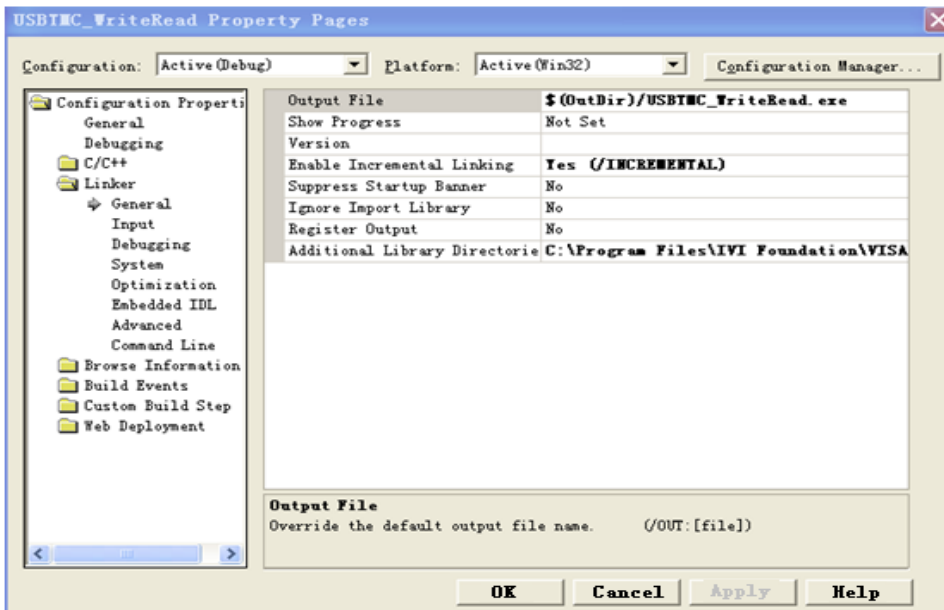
USBTMC_WriteRead Property Pages

Configuration: Active(Debug)
Platform: Active(Win32)
Configuration Manager...

Configuration Properti
General
Debugging
C/C++
Linker
General
Input
Debugging
System
Optimization
Embedded IDL
Advanced
Command Line
Browse Information
Build Events
Custom Build Step
Web Deployment

| | |
|---|---|
| Output File | $(OutDir)/USBTMC_WriteRead.exe |
| Show Progress | Not Set |
| Version | |
| Enable Incremental Linking | Yes (/INCREMENTAL) |
| Suppress Startup Banner | No |
| Ignore Import Library | No |
| Register Output | No |
| Additional Library Directorie | C:\Program Files\IVI Foundation\VISA |

Output File
Override the default output file name. (/OUT:[file])

OK
Cancel
Apply
Help